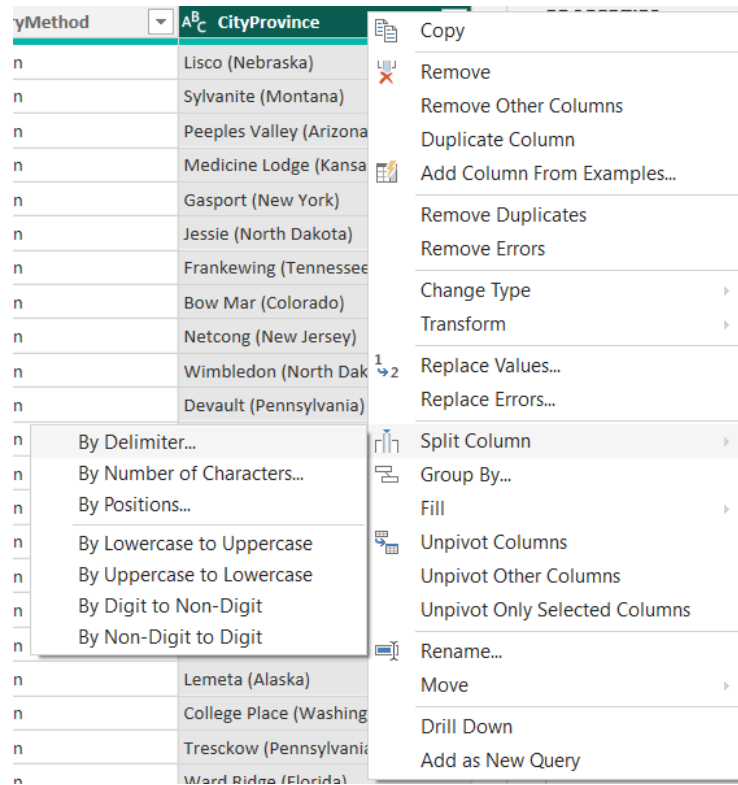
yMethod | CityProvince

n | Lisco (Nebraska)
n | Sylvanite (Montana)
n | Peeples Valley (Arizona
n | Medicine Lodge (Kansa
n | Gasport (New York)
n | Jessie (North Dakota)
n | Frankewing (Tennessee
n | Bow Mar (Colorado)
n | Netcong (New Jersey)
n | Wimbledon (North Dak
n | Devault (Pennsylvania)
n
n
n
n
n
n
n
n
n | Lemeta (Alaska)
n | College Place (Washing
n | Tresckow (Pennsylvania
n | Ward Ridge (Florida)

Copy
Remove
Remove Other Columns
Duplicate Column
Add Column From Examples...
Remove Duplicates
Remove Errors
Change Type
Transform
Replace Values...
Replace Errors...
Split Column
Group By...
Fill
Unpivot Columns
Unpivot Other Columns
Unpivot Only Selected Columns
Rename...
Move
Drill Down
Add as New Query

By Delimiter...
By Number of Characters...
By Positions...
By Lowercase to Uppercase
By Uppercase to Lowercase
By Digit to Non-Digit
By Non-Digit to Digit